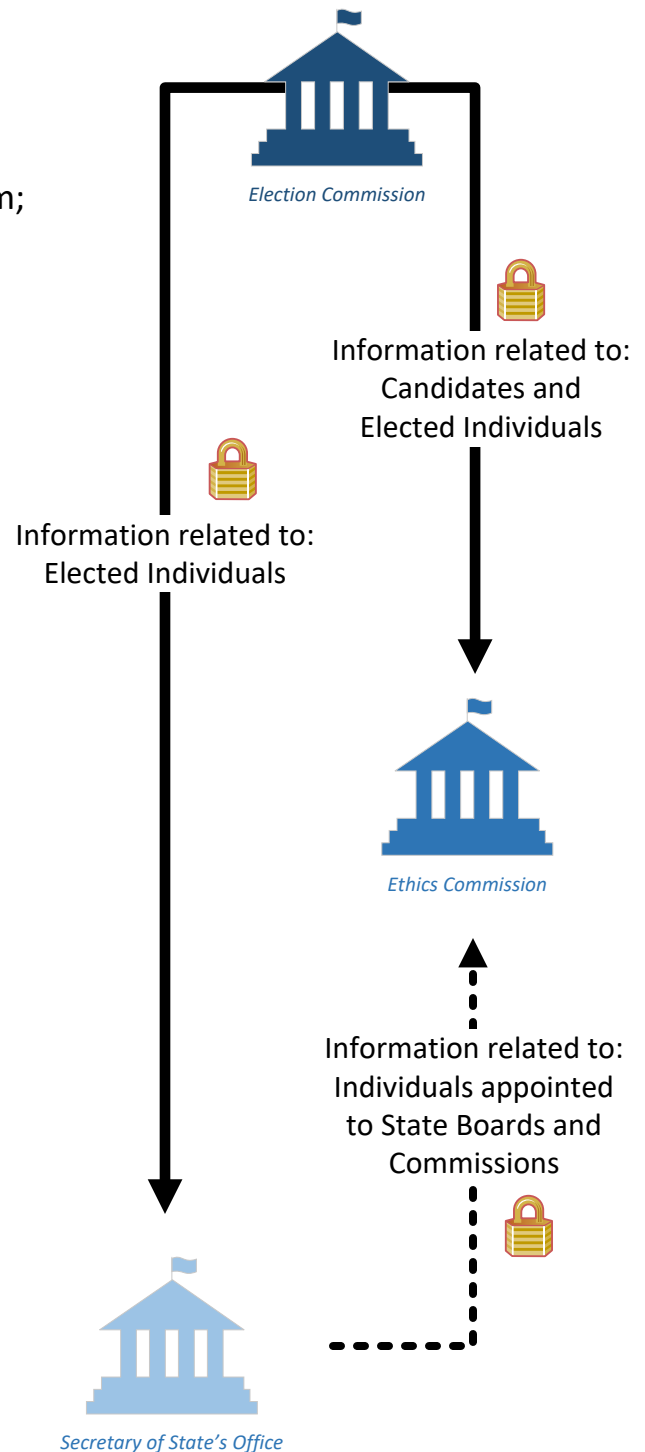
n;

Election Commission

Information related to: Candidates and Elected Individuals

Information related to: Elected Individuals

Ethics Commission

Information related to: Individuals appointed to State Boards and Commissions

Secretary of State's Office